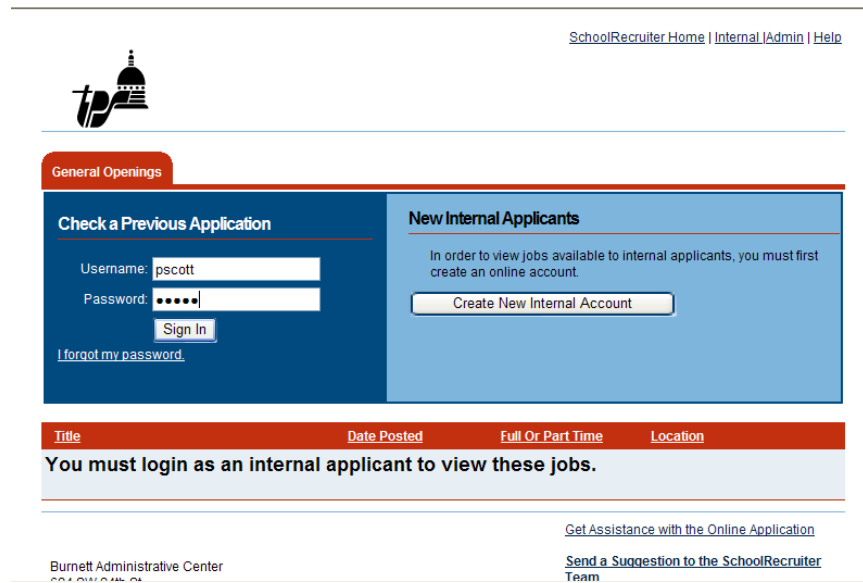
SchoolRecruiter Home | Internal |Admin | Help

tp

General Openings

Check a Previous Application

Username: pscott

Password: •••••

Sign In

I forgot my password.

New Internal Applicants

In order to view jobs available to internal applicants, you must first create an online account.

Create New Internal Account

| Title | Date Posted | Full Or Part Time | Location |
|---|---|---|---|

You must login as an internal applicant to view these jobs.

Get Assistance with the Online Application

Burnett Administrative Center

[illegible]

Send a Suggestion to the SchoolRecruiter Team